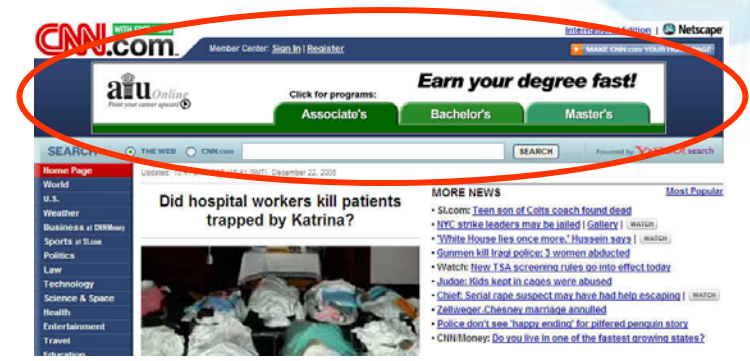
CNN.com WITH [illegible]

International Edition | Netscape

Member Center: Sign In | Register

MAKE CNN.com YOUR HOMEPAGE

aiu Online
Point your career upward

Click for programs:

Earn your degree fast!

Associate's

Bachelor's

Master's

SEARCH

THE WEB

CNN.com

SEARCH

Powered by YAHOO! search

Updated: 10:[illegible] GMT), December 22, 2005

Home Page
World
U.S.
Weather
Business at CNNMoney
Sports at SI.com
Politics
Law
Technology
Science & Space
Health
Entertainment
Travel
Education

Did hospital workers kill patients trapped by Katrina?

MORE NEWS

Most Popular

• SI.com: Teen son of Colts coach found dead
• NYC strike leaders may be jailed | Gallery | WATCH
• 'White House lies once more,' Hussein says | WATCH
• Gunmen kill Iraqi police; 3 women abducted
• Watch: New TSA screening rules go into effect today
• Judge: Kids kept in cages were abused
• Chief: Serial rape suspect may have had help escaping | WATCH
• Zellweger, Chesney marriage annulled
• Police don't see 'happy ending' for pilfered penguin story
• CNN/Money: Do you live in one of the fastest growing states?